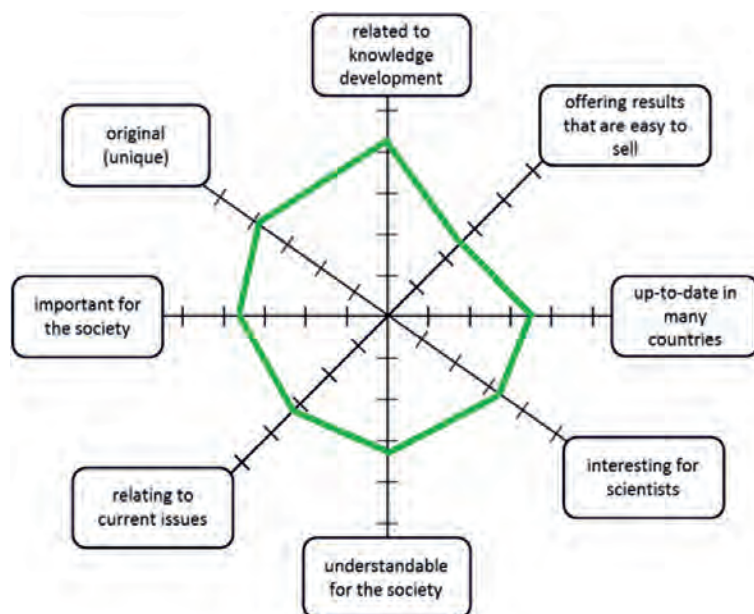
related to knowledge development

offering results that are easy to sell

original (unique)

important for the society

up-to-date in many countries

interesting for scientists

relating to current issues

understandable for the society